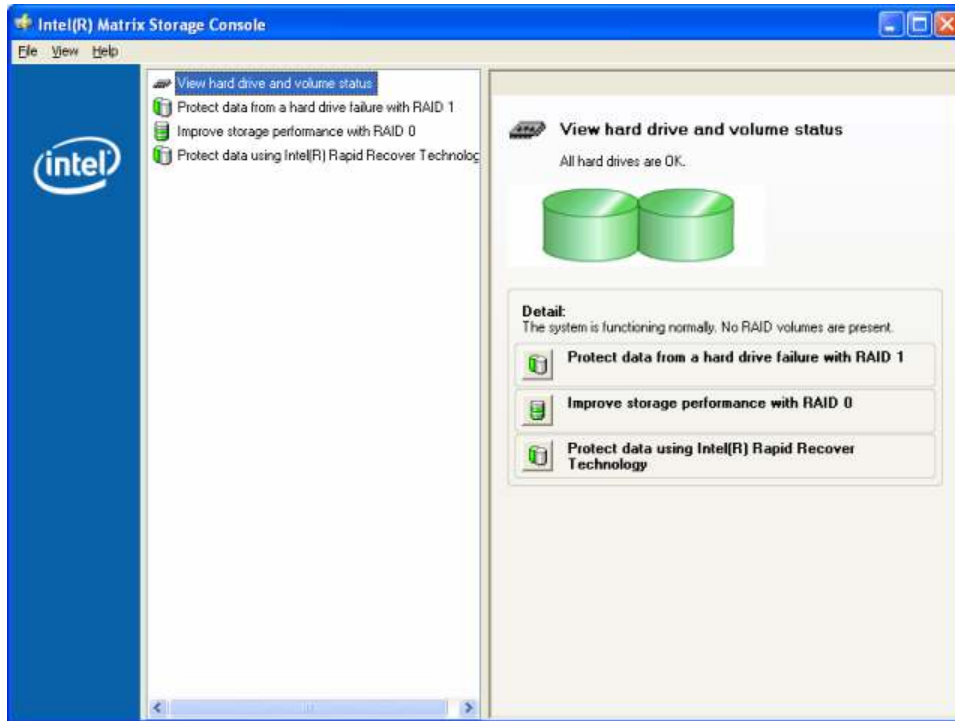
Intel(R) Matrix Storage Console

File View Help

intel

View hard drive and volume status
Protect data from a hard drive failure with RAID 1
Improve storage performance with RAID 0
Protect data using Intel(R) Rapid Recover Technolog

View hard drive and volume status
All hard drives are OK.

Detail:
The system is functioning normally. No RAID volumes are present.

Protect data from a hard drive failure with RAID 1

Improve storage performance with RAID 0

Protect data using Intel(R) Rapid Recover Technology